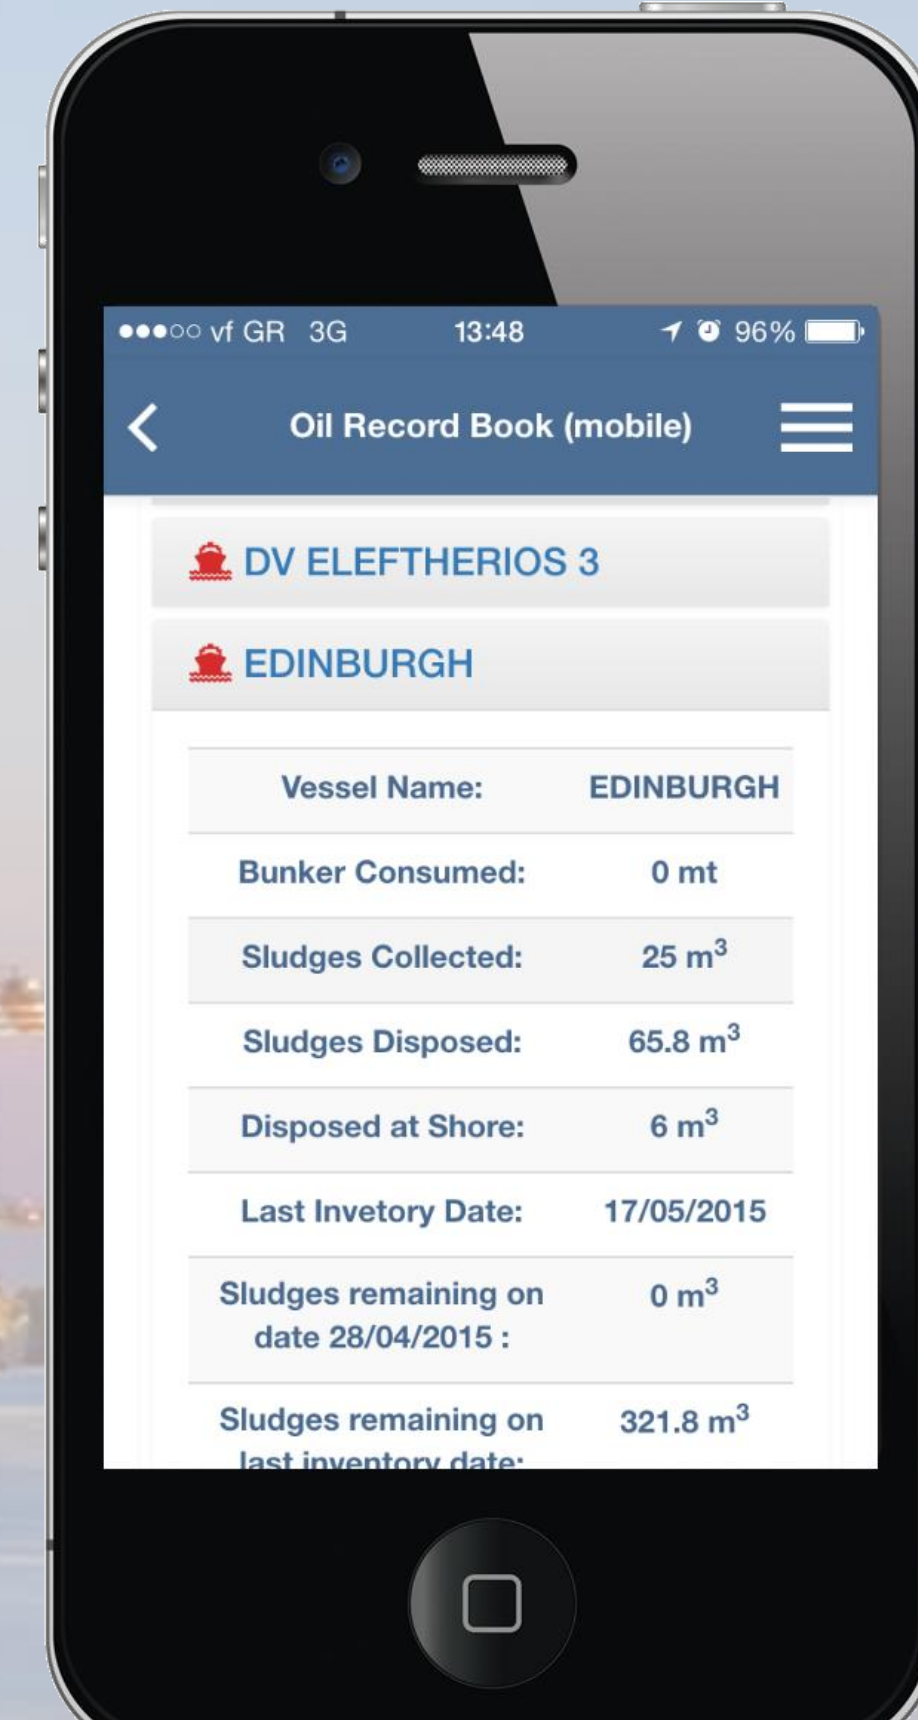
●●●○○ vf GR 3G 13:48 96%

Oil Record Book (mobile)

DV ELEFTHERIOS 3

EDINBURGH

| | |
|---|---|
| Vessel Name: | EDINBURGH |
| Bunker Consumed: | 0 mt |
| Sludges Collected: | 25 $m^3$ |
| Sludges Disposed: | 65.8 $m^3$ |
| Disposed at Shore: | 6 $m^3$ |
| Last Invetory Date: | 17/05/2015 |
| Sludges remaining on date 28/04/2015 : | 0 $m^3$ |
| Sludges remaining on last inventory date: | 321.8 $m^3$ |